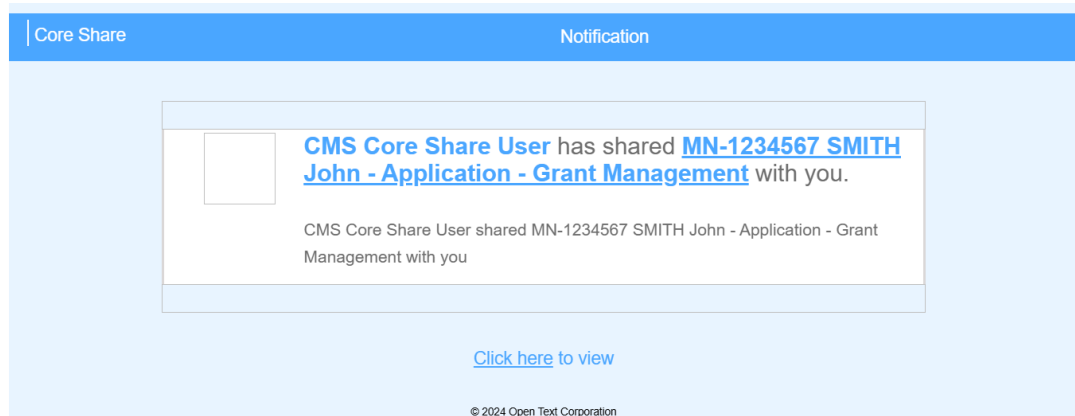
Core Share

Notification

CMS Core Share User has shared MN-1234567 SMITH John - Application - Grant Management with you.

CMS Core Share User shared MN-1234567 SMITH John - Application - Grant Management with you

Click here to view

© 2024 Open Text Corporation